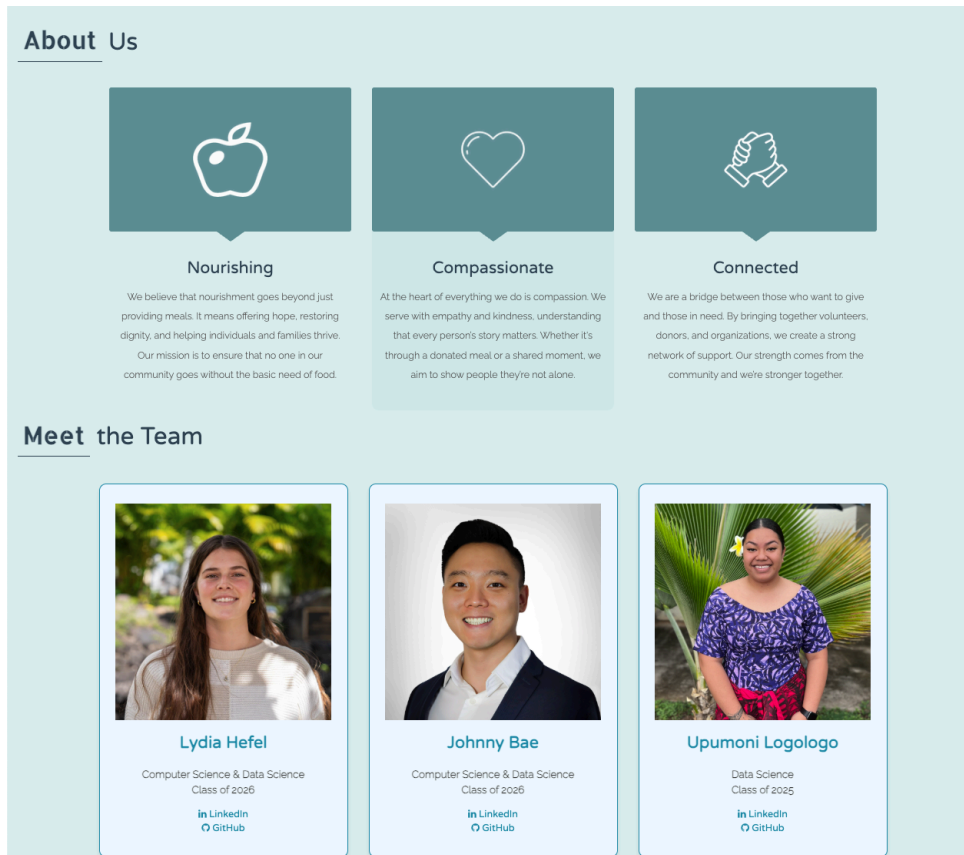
About Us

Nourishing

We believe that nourishment goes beyond just providing meals. It means offering hope, restoring dignity, and helping individuals and families thrive. Our mission is to ensure that no one in our community goes without the basic need of food.

Compassionate

At the heart of everything we do is compassion. We serve with empathy and kindness, understanding that every person's story matters. Whether it's through a donated meal or a shared moment, we aim to show people they're not alone.

Connected

We are a bridge between those who want to give and those in need. By bringing together volunteers, donors, and organizations, we create a strong network of support. Our strength comes from the community and we're stronger together.

Meet the Team

Lydia Hefel

Computer Science & Data Science
Class of 2026

LinkedIn
GitHub

Johnny Bae

Computer Science & Data Science
Class of 2026

LinkedIn
GitHub

Upumoni Logologo

Data Science
Class of 2025

LinkedIn
GitHub